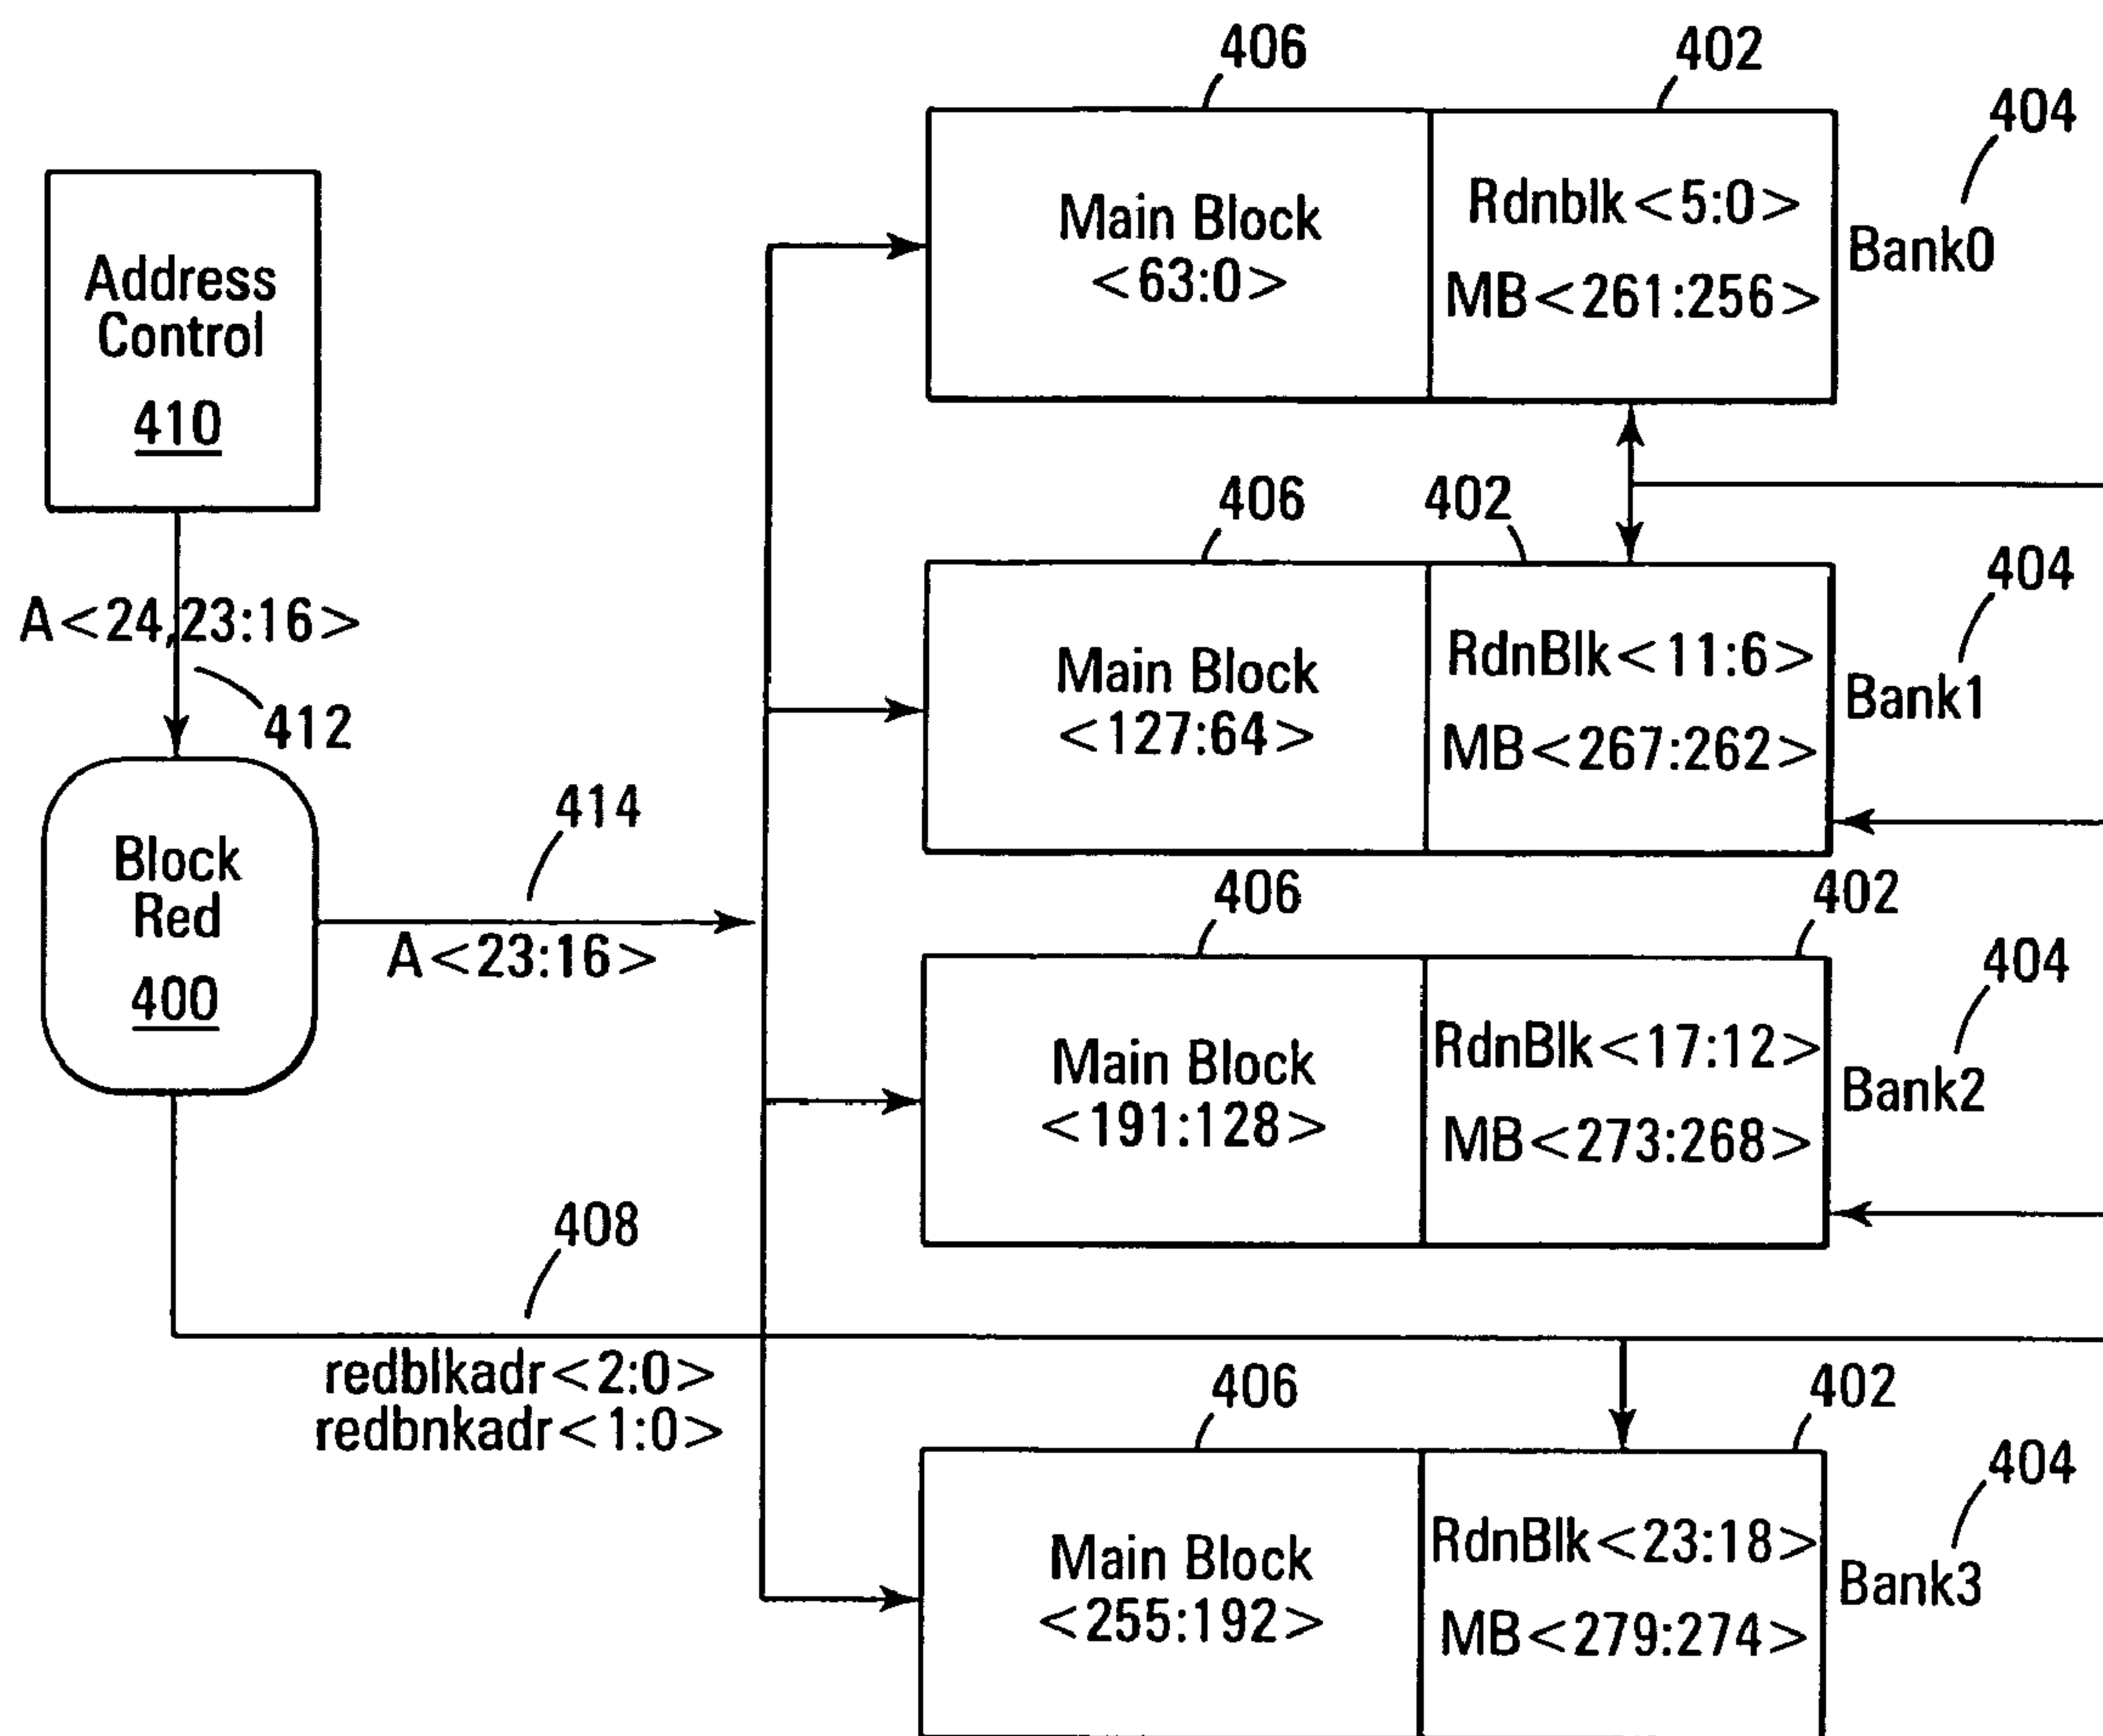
406
402
404
Address Control
410
Main Block <63:0>
Rdnblk<5:0>
MB<261:256>
Bank0
406
402
404
A<24,23:16>
412
Main Block <127:64>
RdnBlk<11:6>
MB<267:262>
Bank1
414
Block Red
400
A<23:16>
406
402
404
Main Block <191:128>
RdnBlk<17:12>
MB<273:268>
Bank2
408
redblkadr<2:0>
redbnkadr<1:0>
406
402
404
Main Block <255:192>
RdnBlk<23:18>
MB<279:274>
Bank3